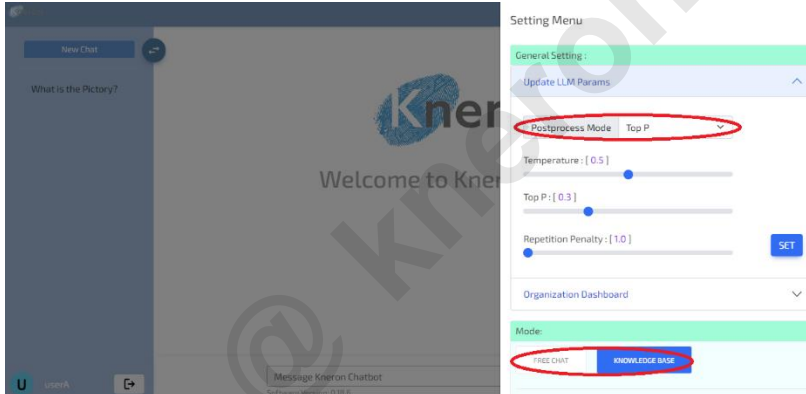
New Chat

What is the Pictory?

U userA

Kner

Welcome to Kner

Message Kneron Chatbot

@ Kneron

Setting Menu

General Setting :

Update LLM Params

Postprocess Mode Top P

Temperature : [ 0.5 ]

Top P : [ 0.3 ]

Repetition Penalty : [ 1.0 ]

SET

Organization Dashboard

Mode:

FREE CHAT

KNOWLEDGE BASE